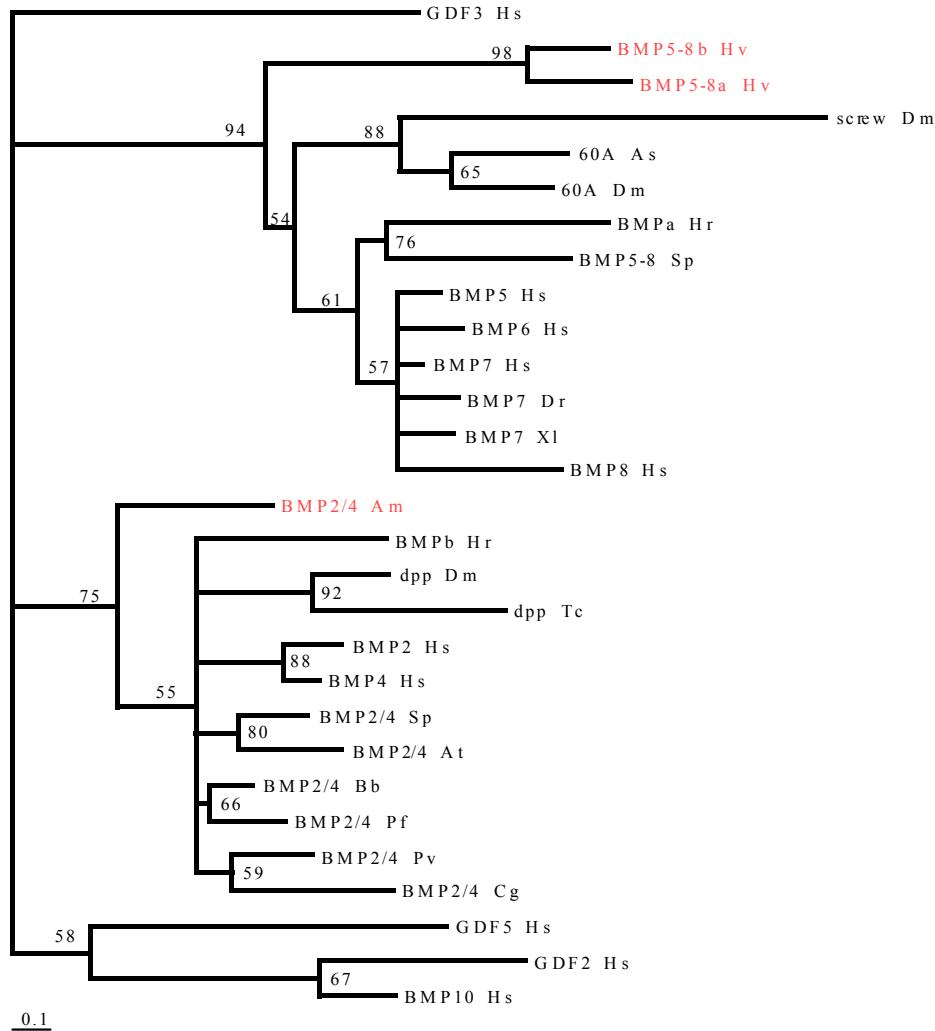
GDF3 Hs
98
BMP5-8b Hv
BMP5-8a Hv
94
88
screw Dm
60A As
65
60A Dm
54
BMPa Hr
76
BMP5-8 Sp
61
BMP5 Hs
BMP6 Hs
57
BMP7 Hs
BMP7 Dr
BMP7 Xl
BMP8 Hs
BMP2/4 Am
75
BMPb Hr
dpp Dm
92
dpp Tc
BMP2 Hs
88
BMP4 Hs
55
BMP2/4 Sp
80
BMP2/4 At
BMP2/4 Bb
66
BMP2/4 Pf
BMP2/4 Pv
59
BMP2/4 Cg
58
GDF5 Hs
GDF2 Hs
67
BMP10 Hs
0.1